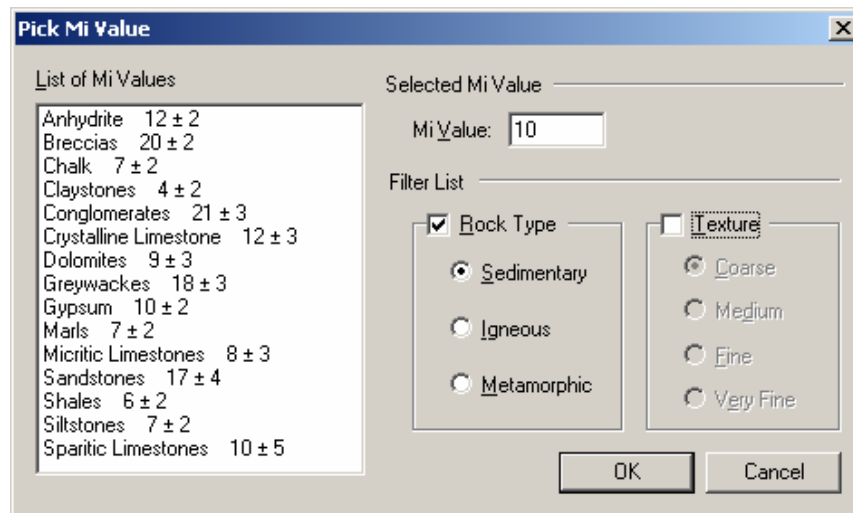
Pick Mi Value

List of Mi Values

Anhydrite $12 \pm 2$
Breccias $20 \pm 2$
Chalk $7 \pm 2$
Claystones $4 \pm 2$
Conglomerates $21 \pm 3$
Crystalline Limestone $12 \pm 3$
Dolomites $9 \pm 3$
Greywackes $18 \pm 3$
Gypsum $10 \pm 2$
Marls $7 \pm 2$
Micritic Limestones $8 \pm 3$
Sandstones $17 \pm 4$
Shales $6 \pm 2$
Siltstones $7 \pm 2$
Sparitic Limestones $10 \pm 5$

Selected Mi Value

Mi Value: 10

Filter List

Rock Type

Sedimentary

Igneous

Metamorphic

Texture

Coarse

Medium

Fine

Very Fine

OK

Cancel